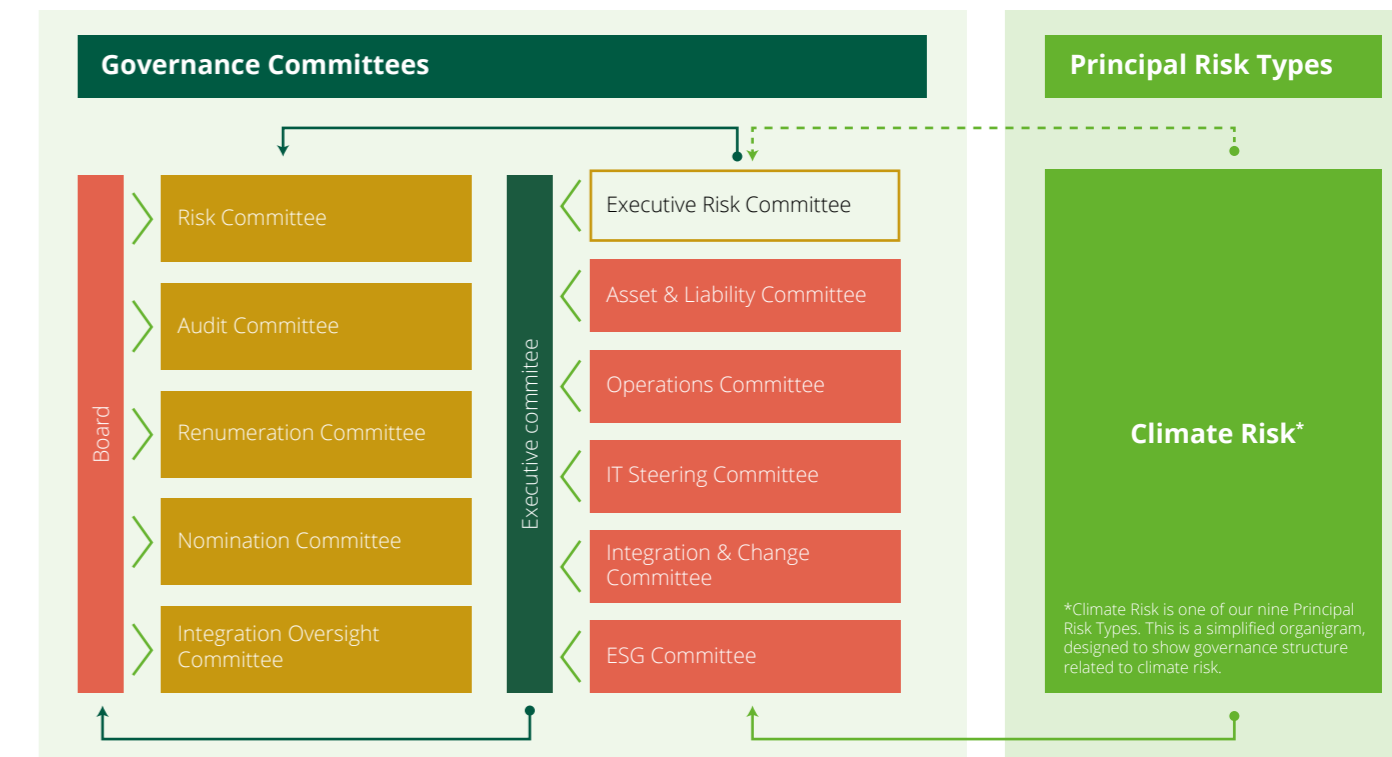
Governance Committees

Principal Risk Types

Board

Risk Committee

Audit Committee

Renumeration Committee

Nomination Committee

Integration Oversight Committee

Executive commitee

Executive Risk Committee

Asset & Liability Committee

Operations Committee

IT Steering Committee

Integration & Change Committee

ESG Committee

Climate Risk*

*Climate Risk is one of our nine Principal Risk Types. This is a simplified organigram, designed to show governance structure related to climate risk.